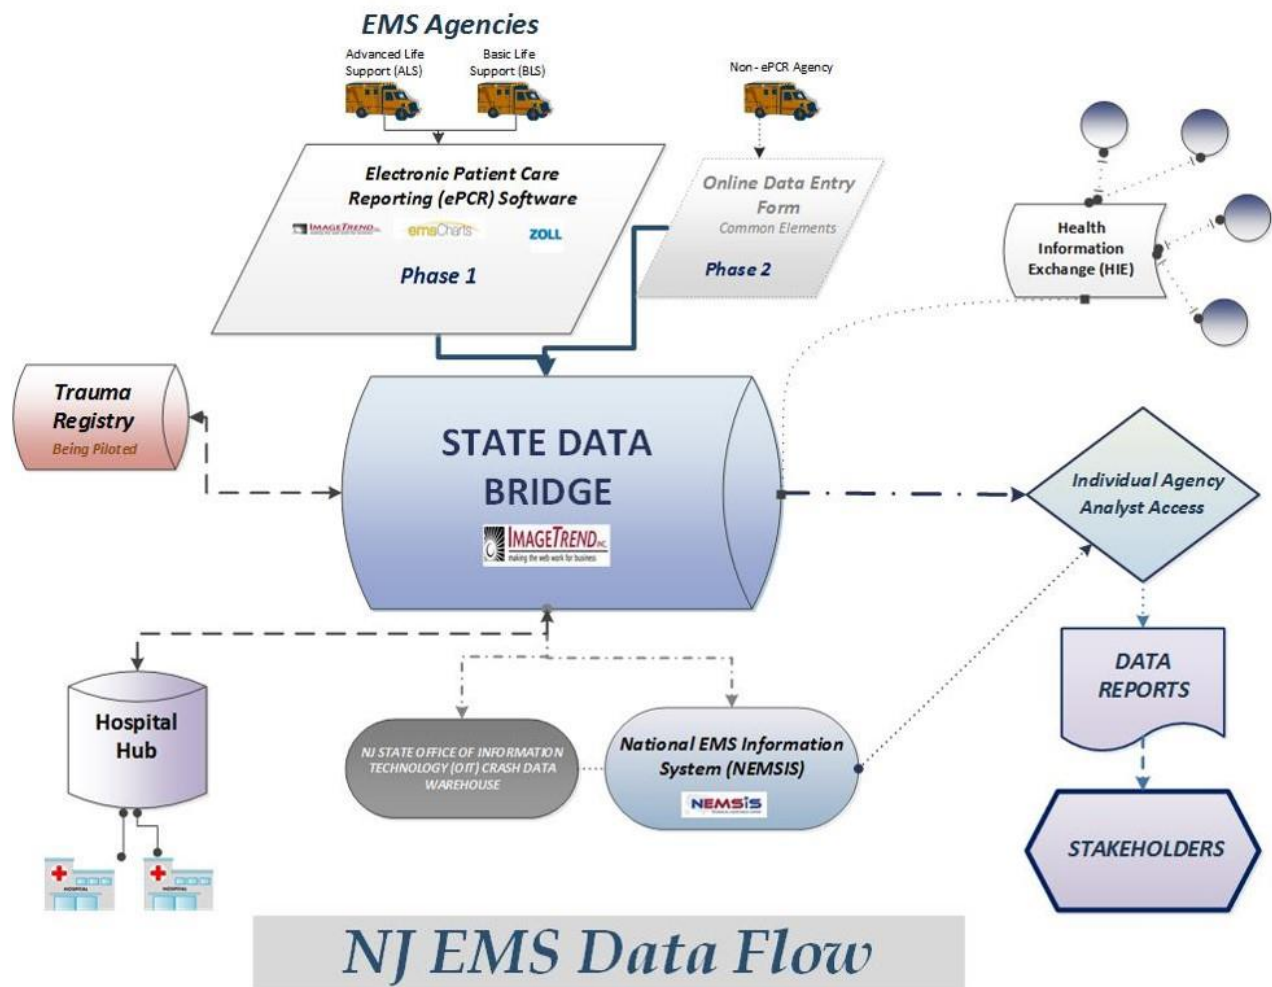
EMS Agencies

Advanced Life Support (ALS)

Basic Life Support (BLS)

Non - ePCR Agency

Electronic Patient Care Reporting (ePCR) Software

IMAGETREND

emsCharts

ZOLL

Phase 1

Online Data Entry Form

Common Elements

Phase 2

Health Information Exchange (HIE)

Trauma Registry

Being Piloted

STATE DATA BRIDGE

IMAGETREND INC.

making the web work for business

Individual Agency Analyst Access

DATA REPORTS

STAKEHOLDERS

Hospital Hub

NJ STATE OFFICE OF INFORMATION TECHNOLOGY (OIT) CRASH DATA WAREHOUSE

National EMS Information System (NEMSIS)

NEMSIS

NJ EMS Data Flow